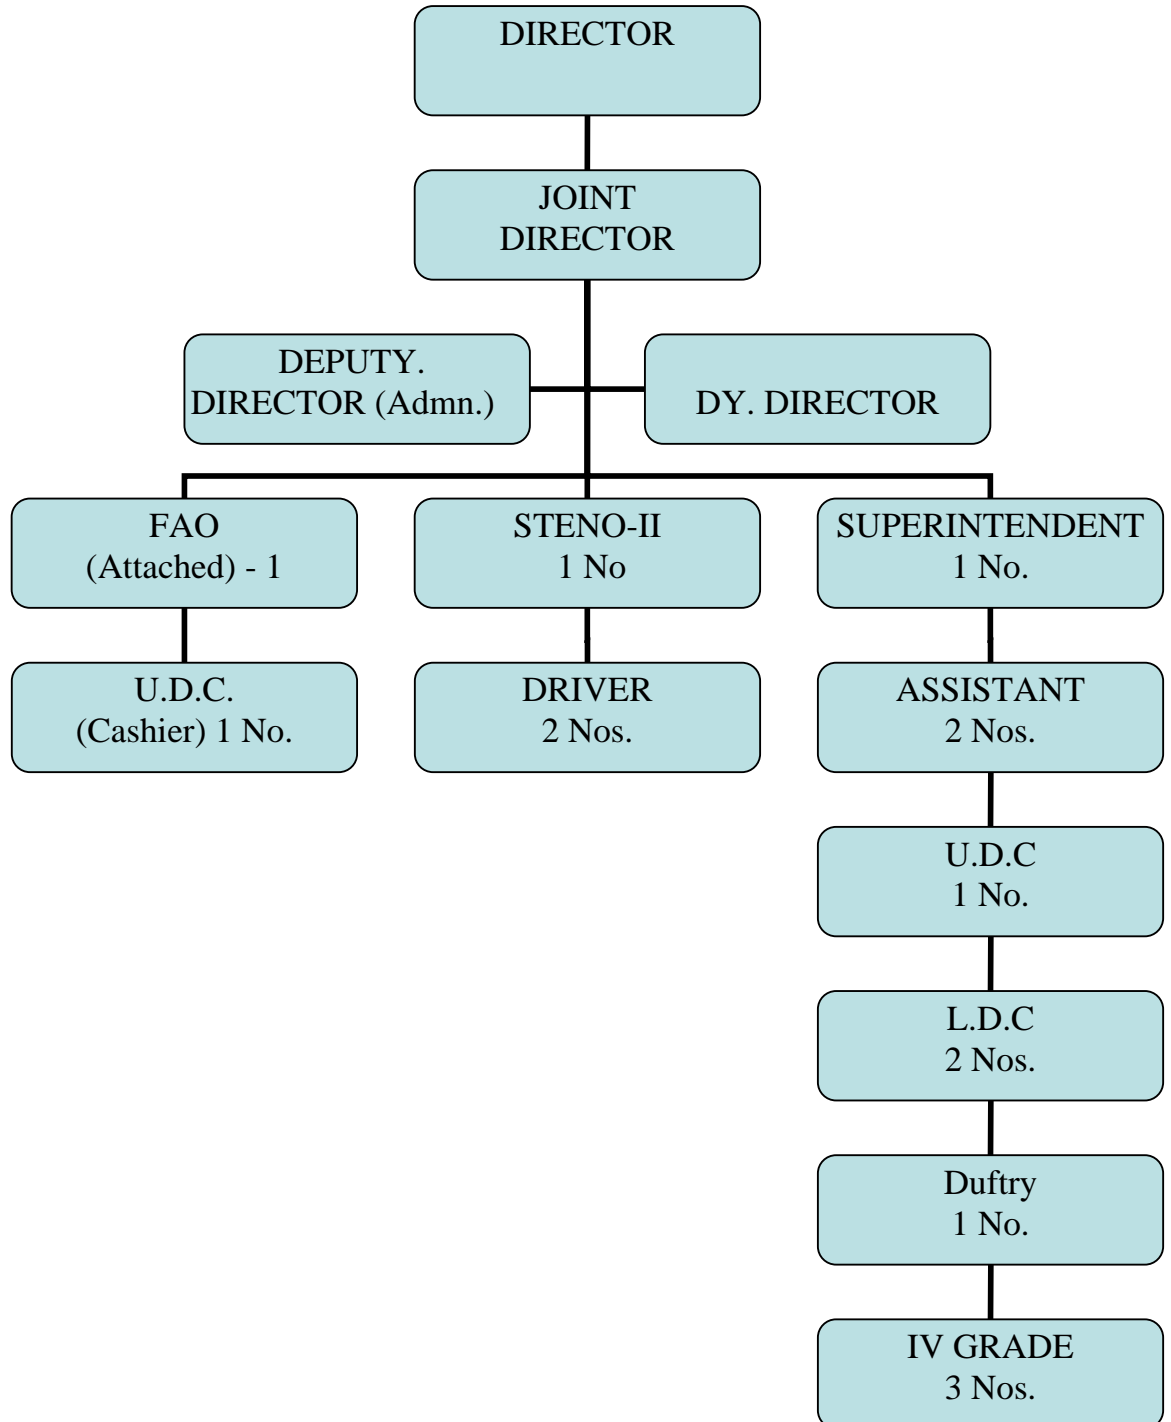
DIRECTOR

JOINT DIRECTOR

DEPUTY. DIRECTOR (Admn.)

DY. DIRECTOR

FAO (Attached) - 1

STENO-II 1 No

SUPERINTENDENT 1 No.

U.D.C. (Cashier) 1 No.

DRIVER 2 Nos.

ASSISTANT 2 Nos.

U.D.C 1 No.

L.D.C 2 Nos.

Duftry 1 No.

IV GRADE 3 Nos.